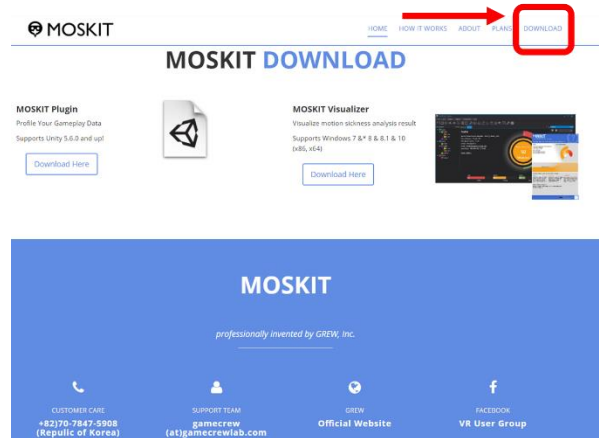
MOSKIT

HOME HOW IT WORKS ABOUT PLANS DOWNLOAD

MOSKIT DOWNLOAD

MOSKIT Plugin

Profile Your Gameplay Data

Supports Unity 5.6.0 and up!

Download Here

MOSKIT Visualizer

Visualize motion sickness analysis result

Supports Windows 7 &* 8 & 8.1 & 10 (x86, x64)

Download Here

MOSKIT

professionally invented by GREW, Inc.

CUSTOMER CARE
+82)70-7847-5908
(Republic of Korea)

SUPPORT TEAM
gamecrew
(at)gamecrewlab.com

GREW
Official Website

FACEBOOK
VR User Group